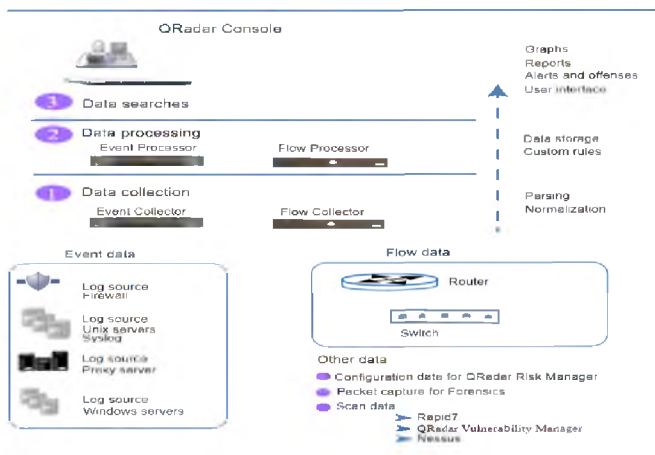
QRadar Console

Graphs
Reports
Alerts and offenses
User interface

3 Data searches

2 Data processing
Event Processor
Flow Processor

Data storage
Custom rules

1 Data collection
Event Collector
Flow Collector

Parsing
Normalization

Event data

Log source
Firewall

Log source
Unix servers
Syslog

Log source
Proxy server

Log source
Windows servers

Flow data

Router

Switch

Other data

Configuration date for QRadar Risk Manager
Packet capture for Forensics
Scan data
Rapid7
QRadar Vulnerability Manager
Nessus